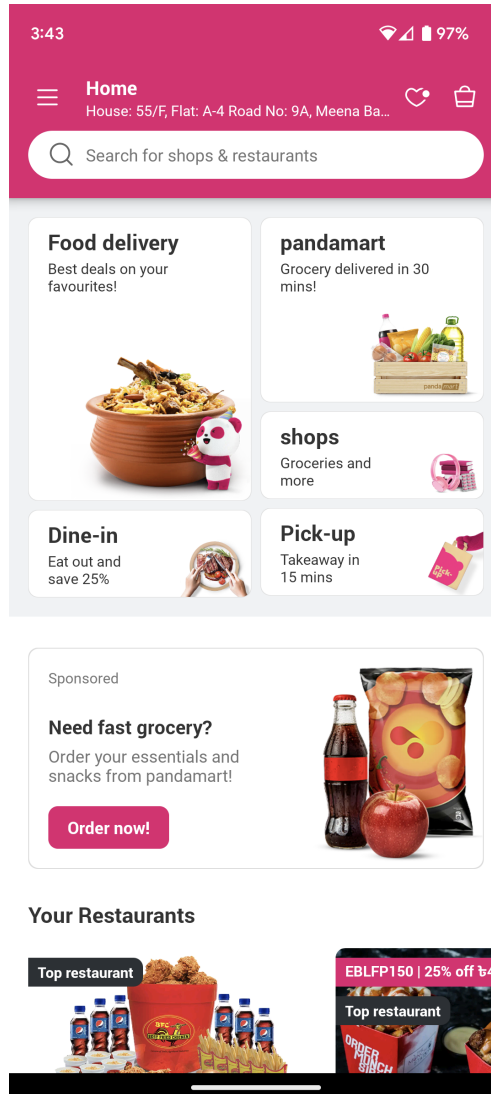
3:43 97%

Home
House: 55/F, Flat: A-4 Road No: 9A, Meena Ba...

Search for shops & restaurants

Food delivery
Best deals on your favourites!

pandamart
Grocery delivered in 30 mins!

shops
Groceries and more

Dine-in
Eat out and save 25%

Pick-up
Takeaway in 15 mins

Sponsored

Need fast grocery?
Order your essentials and snacks from pandamart!

Order now!

Your Restaurants

Top restaurant

EBLFP150 | 25% off ৳4

Top restaurant